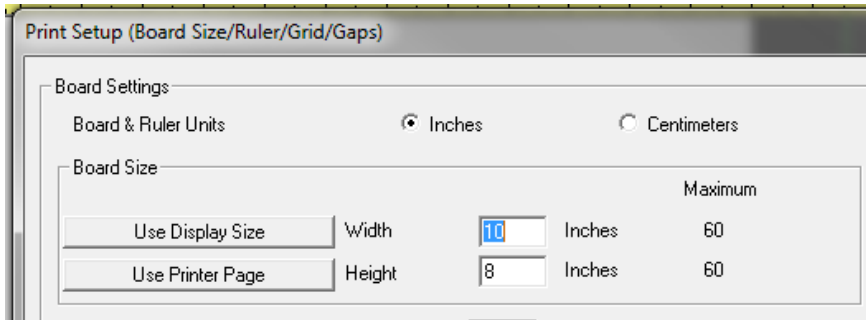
Print Setup (Board Size/Ruler/Grid/Gaps)

Board Settings

Board & Ruler Units

Inches

Centimeters

Board Size

Maximum

Use Display Size

Width

10

Inches

60

Use Printer Page

Height

8

Inches

60